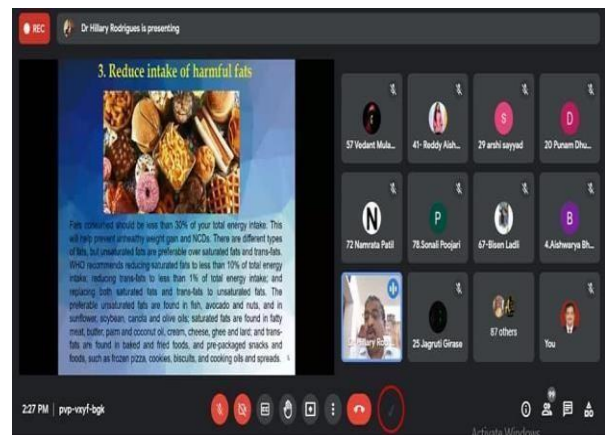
REC

Dr Hillary Rodrigues is presenting

3. Reduce intake of harmful fats

Fats consumed should be less than 30% of your total energy intake. This will help prevent unhealthy weight gain and NCDs. There are different types of fats, but unsaturated fats are preferable over saturated fats and trans-fats. WHO recommends reducing saturated fats to less than 10% of total energy intake; reducing trans-fats to less than 1% of total energy intake; and replacing both saturated fats and trans-fats to unsaturated fats. The preferable unsaturated fats are found in fish, avocado and nuts, and in sunflower, soybean, canola and olive oils; saturated fats are found in fatty meat, butter, palm and coconut oil, cream, cheese, ghee and lard; and trans-fats are found in baked and fried foods, and pre-packaged snacks and foods, such as frozen pizza, cookies, biscuits, and cooking oils and spreads.

57 Vedant Mula...

41- Reddy Aish...

S
29 arshi sayyad

D
20 Punam Dhu...

N
72 Namrata Patil

P
78.Sonali Poojari

67-Bisen Ladli

B
4.Aishwarya Bh...

Dr Hillary Ro...

25 Jagruti Girase

87 others

You

2:27 PM | pvp-vxyf-bgk

Activate Windows